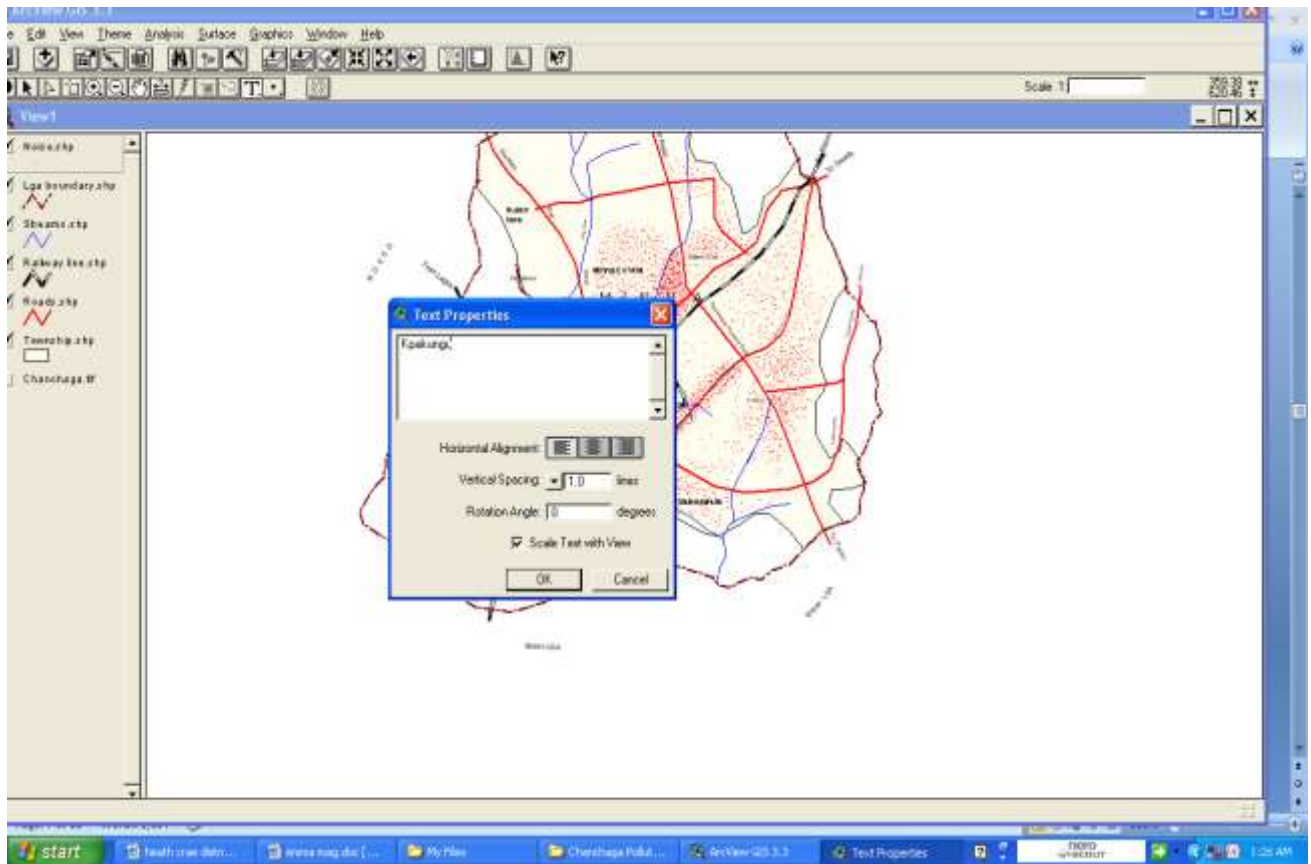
ArcView GIS 3.3

e Edit View Theme Analysis Surface Graphics Window Help

Scale 1:

View1

Noise.shp

Lga boundary.shp

Streams.shp

Railway line.shp

Roads.shp

Township.shp

Chanchaga.tif

Text Properties

Kpakungu

Horizontal Alignment:

Vertical Spacing: 1.0 lines

Rotation Angle: 0 degrees

Scale Text with View

OK

Cancel

start

health care distr...

emma nag.doc [...

My Files

Chanchaga Pollut...

ArcView GIS 3.3

Text Properties

1:26 AM